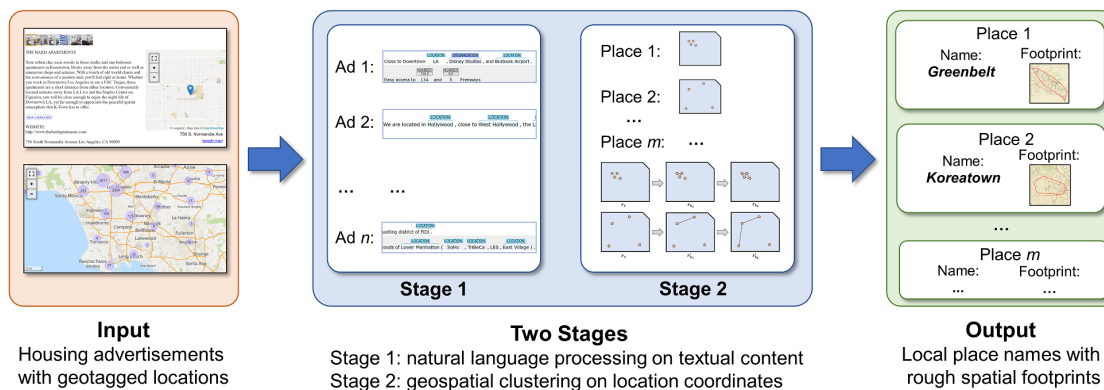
THE HARD APARTMENTS

WEBSITE:

756 S. Normandie Ave

Ad 1:

LOCATION ORGANIZATION LOCATION

Close to Downtown LA , Disney Studios , and Burbank Airport .

Easy access to 134 and 5 Freeways

Ad 2:

LOCATION LOCATION

We are located in Hollywood , close to West Hollywood , the L

... ...

Ad $n$:

LOCATION

selling district of PDX .

LOCATION LOCATION LOCATION LOCATION

oods of Lower Manhattan ( SoHo , TriBeCa , LES , East Village ) .

Stage 1

Place 1:

Place 2:

...

Place $m$: ...

Stage 2

Place 1

Name: Footprint:

Greenbelt

Place 2

Name: Footprint:

Koreatown

...

Place $m$

Name: Footprint:

... ...

Input

Housing advertisements with geotagged locations

Two Stages

Stage 1: natural language processing on textual content

Stage 2: geospatial clustering on location coordinates

Output

Local place names with rough spatial footprints